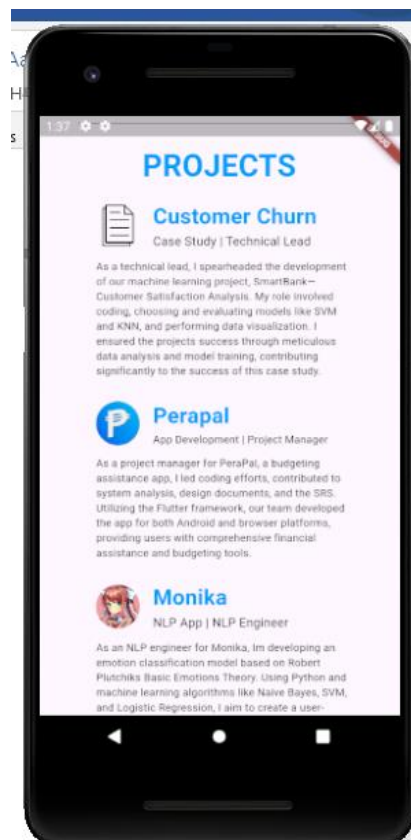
Aa
H
s

1:37

PROJECTS

Customer Churn

Case Study | Technical Lead

As a technical lead, I spearheaded the development of our machine learning project, SmartRank—Customer Satisfaction Analysis. My role involved coding, choosing and evaluating models like SVM and KNN, and performing data visualization. I ensured the projects success through meticulous data analysis and model training, contributing significantly to the success of this case study.

Perapal

App Development | Project Manager

As a project manager for PeraPal, a budgeting assistance app, I led coding efforts, contributed to system analysis, design documents, and the SRS. Utilizing the Flutter framework, our team developed the app for both Android and browser platforms, providing users with comprehensive financial assistance and budgeting tools.

Monika

NLP App | NLP Engineer

As an NLP engineer for Monika, Im developing an emotion classification model based on Robert Plutchiks Basic Emotions Theory. Using Python and machine learning algorithms like Naive Bayes, SVM, and Logistic Regression, I aim to create a user-